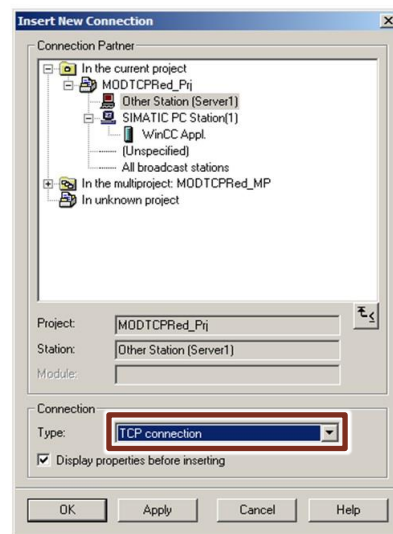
Insert New Connection

Connection Partner

In the current project
MODTCPRed_Prj
Other Station (Server1)
SIMATIC PC Station(1)
WinCC Appl.
(Unspecified)
All broadcast stations
In the multiproject: MODTCPRed_MP
In unknown project

Project: MODTCPRed_Prj
Station: Other Station (Server1)
Module:

Connection
Type: TCP connection
Display properties before inserting

OK
Apply
Cancel
Help